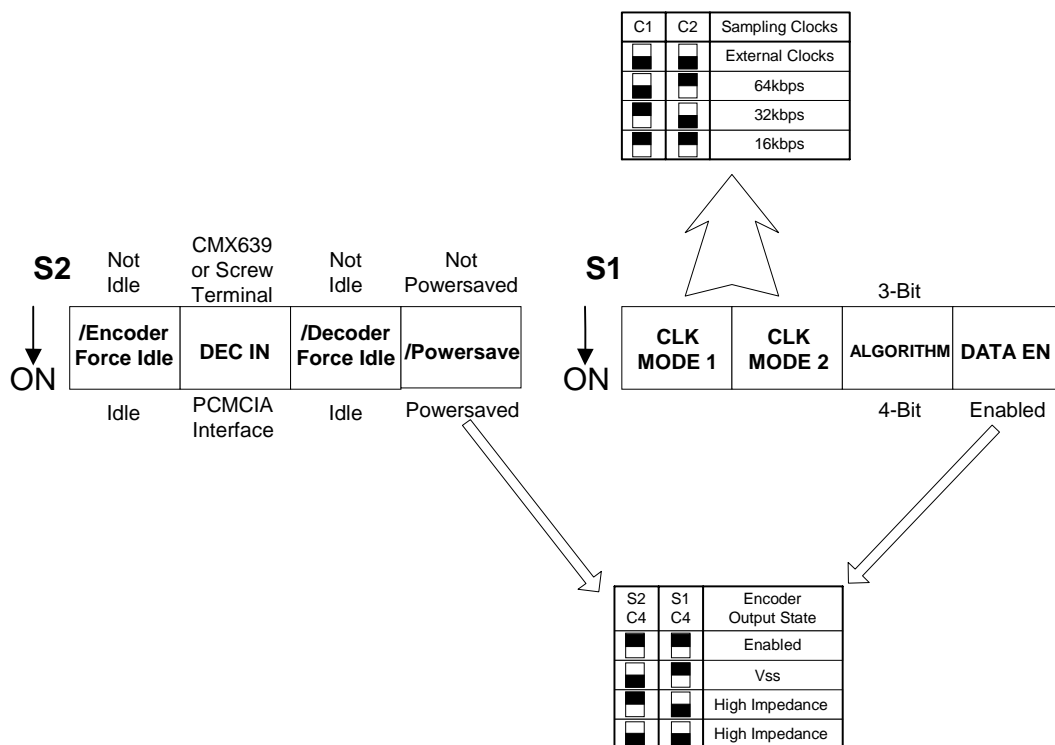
| C1 | C2 | Sampling Clocks |
|---|---|---|
| | | External Clocks |
| | | 64kbps |
| | | 32kbps |
| | | 16kbps |

S2

Not Idle

CMX639 or Screw Terminal

Not Idle

Not Powersaved

ON

/Encoder Force Idle

DEC IN

/Decoder Force Idle

/Powersave

Idle

PCMCIA Interface

Idle

Powersaved

S1

3-Bit

ON

CLK MODE 1

CLK MODE 2

ALGORITHM

DATA EN

4-Bit

Enabled

| S2 C4 | S1 C4 | Encoder Output State |
|---|---|---|
| | | Enabled |
| | | Vss |
| | | High Impedance |
| | | High Impedance |